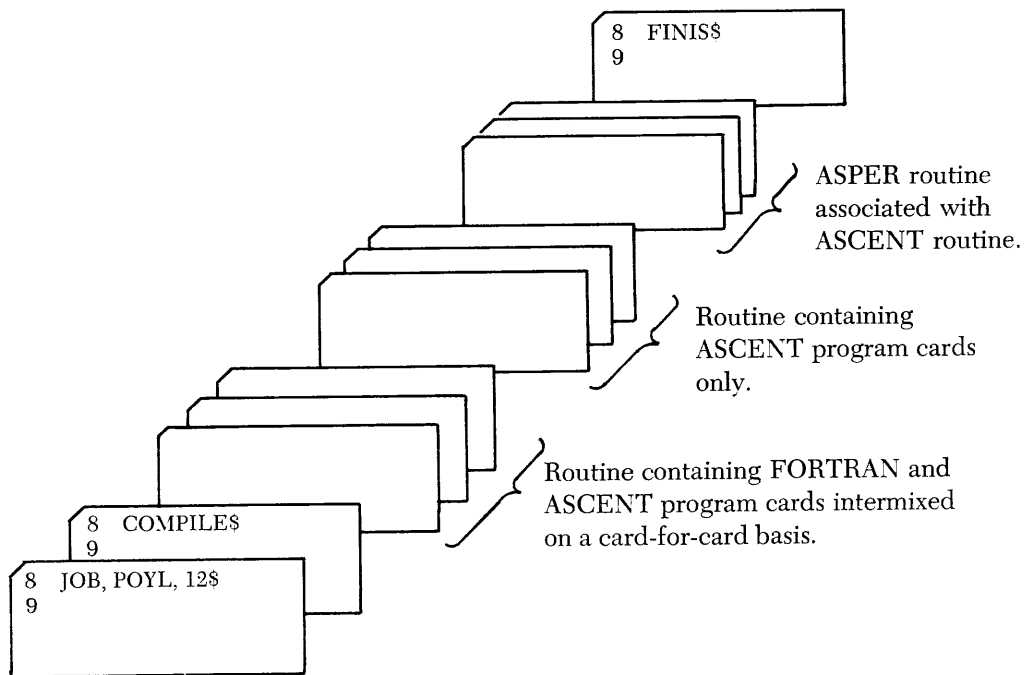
8 FINIS$
9

ASPER routine associated with ASCENT routine.

Routine containing ASCENT program cards only.

Routine containing FORTRAN and ASCENT program cards intermixed on a card-for-card basis.

8 COMPILE$
9

8 JOB, POYL, 12$
9